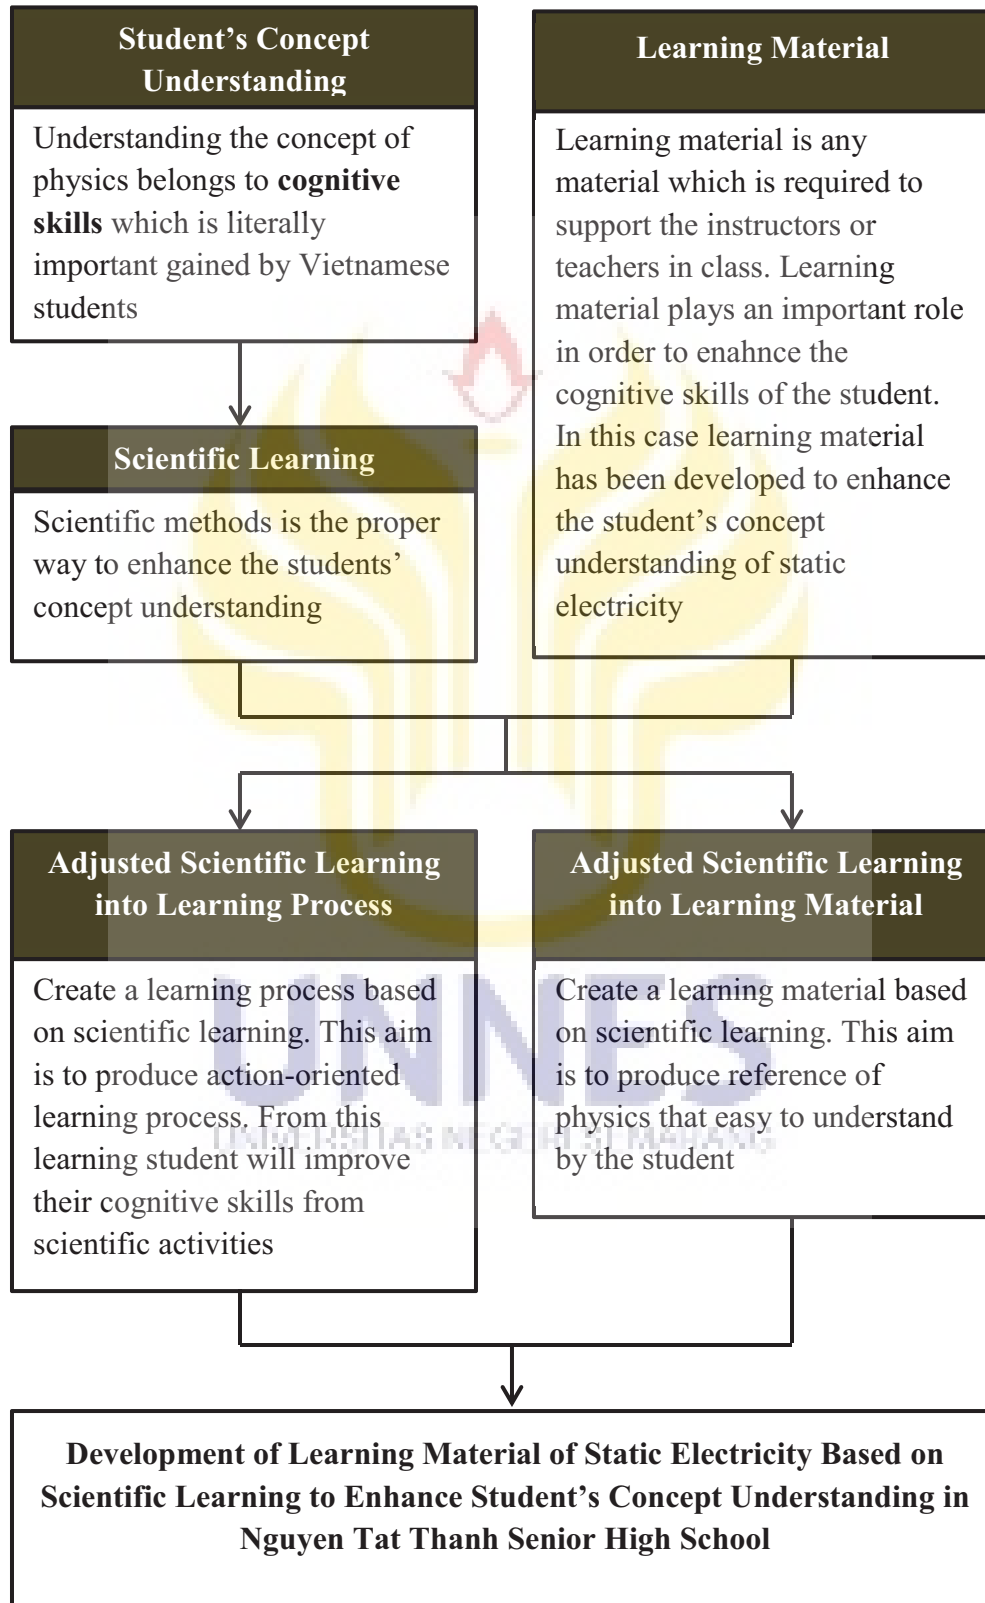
**Student's Concept Understanding**

Understanding the concept of physics belongs to **cognitive skills** which is literally important gained by Vietnamese students

**Learning Material**

Learning material is any material which is required to support the instructors or teachers in class. Learning material plays an important role in order to enahnce the cognitive skills of the student. In this case learning material has been developed to enhance the student's concept understanding of static electricity

**Scientific Learning**

Scientific methods is the proper way to enhance the students' concept understanding

**Adjusted Scientific Learning into Learning Process**

Create a learning process based on scientific learning. This aim is to produce action-oriented learning process. From this learning student will improve their cognitive skills from scientific activities

**Adjusted Scientific Learning into Learning Material**

Create a learning material based on scientific learning. This aim is to produce reference of physics that easy to understand by the student

UNNES
UNIVERSITAS NEGERI SEMARANG

**Development of Learning Material of Static Electricity Based on Scientific Learning to Enhance Student's Concept Understanding in Nguyen Tat Thanh Senior High School**